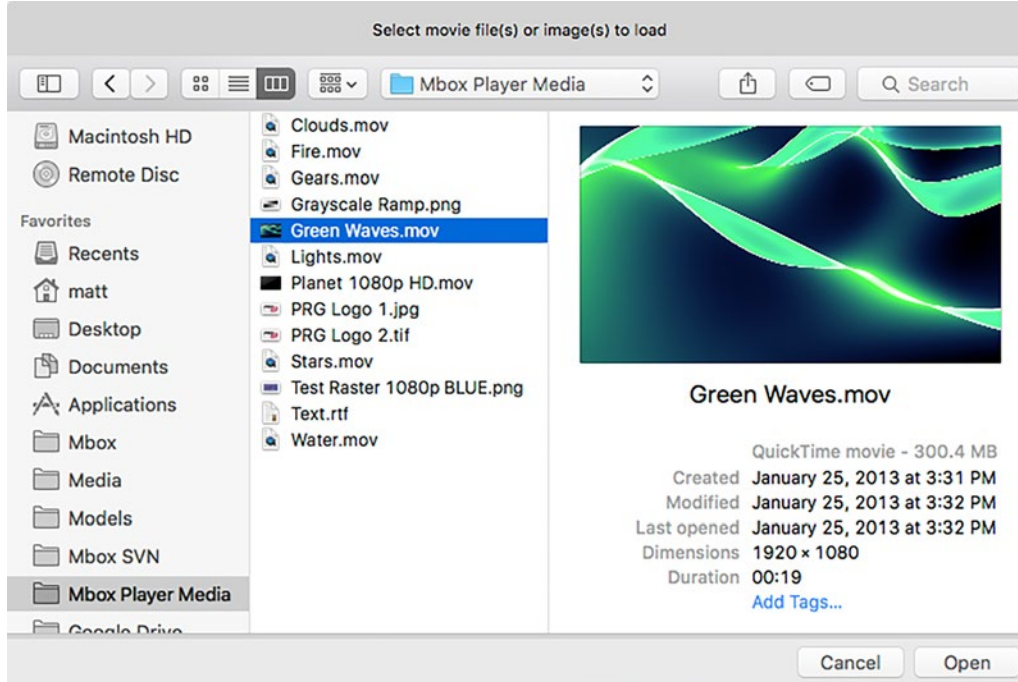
Select movie file(s) or image(s) to load

Mbox Player Media

Search

Macintosh HD
Remote Disc
Favorites
Recents
matt
Desktop
Documents
Applications
Mbox
Media
Models
Mbox SVN
Mbox Player Media
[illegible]

Clouds.mov
Fire.mov
Gears.mov
Grayscale Ramp.png
Green Waves.mov
Lights.mov
Planet 1080p HD.mov
PRG Logo 1.jpg
PRG Logo 2.tif
Stars.mov
Test Raster 1080p BLUE.png
Text.rtf
Water.mov

Green Waves.mov

QuickTime movie - 300.4 MB

| | |
|---|---|
| Created | January 25, 2013 at 3:31 PM |
| Modified | January 25, 2013 at 3:32 PM |
| Last opened | January 25, 2013 at 3:32 PM |
| Dimensions | 1920 × 1080 |
| Duration | 00:19 |

Add Tags...

Cancel
Open